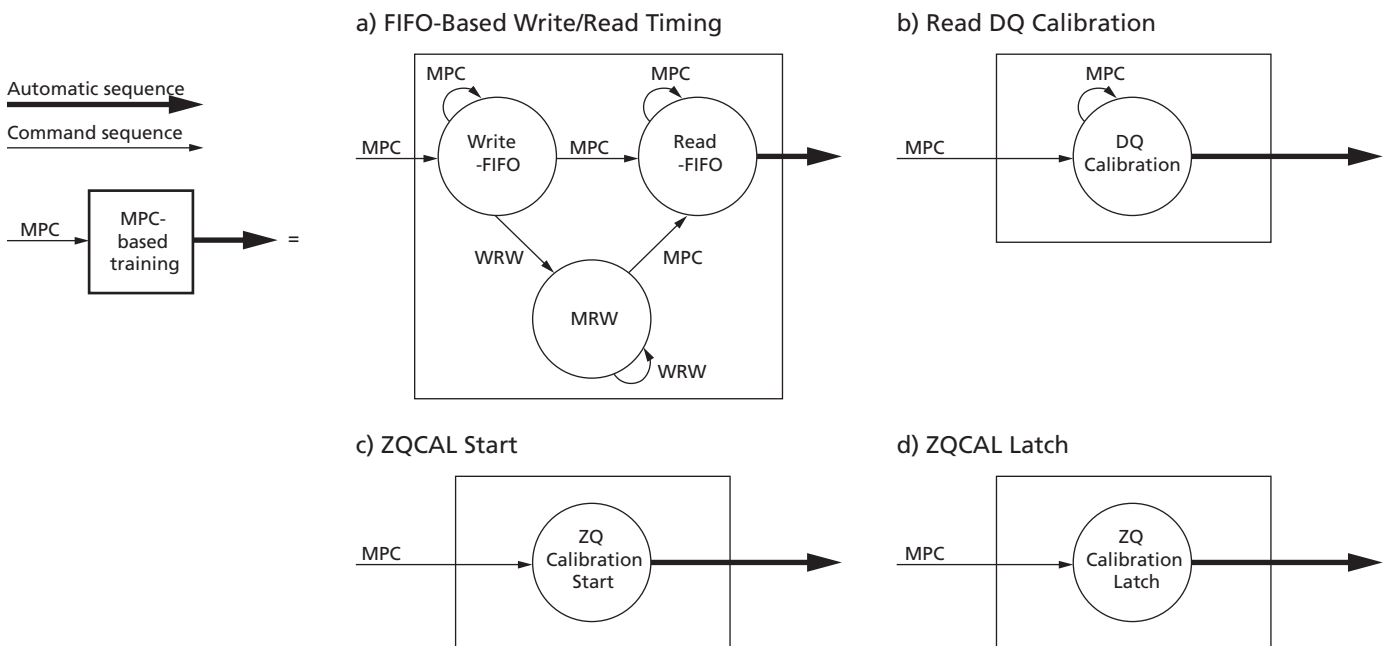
Automatic sequence

Command sequence

MPC

MPC-based training

=

a) FIFO-Based Write/Read Timing

MPC

MPC

MPC

Write -FIFO

MPC

Read -FIFO

WRW

MPC

MRW

WRW

b) Read DQ Calibration

MPC

MPC

DQ Calibration

c) ZQCAL Start

MPC

ZQ Calibration Start

d) ZQCAL Latch

MPC

ZQ Calibration Latch